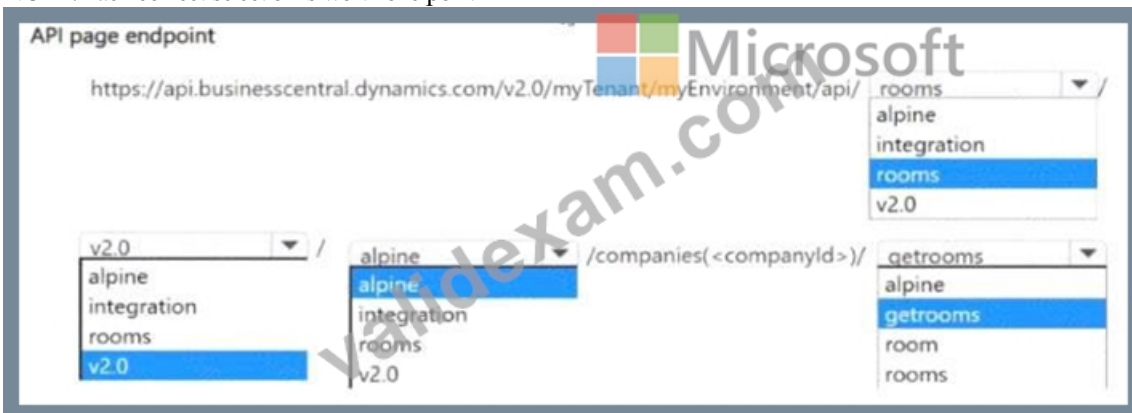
API page endpoint

https://api.businesscentral.dynamics.com/v2.0/myTenant/myEnvironment/api/ rooms /

alpine
integration
rooms
v2.0

v2.0 /

alpine
integration
rooms
v2.0

alpine

alpine
integration
rooms
v2.0

/companies(<companyId>)/

getrooms

alpine
getrooms
room
rooms

Microsoft
validexam.com